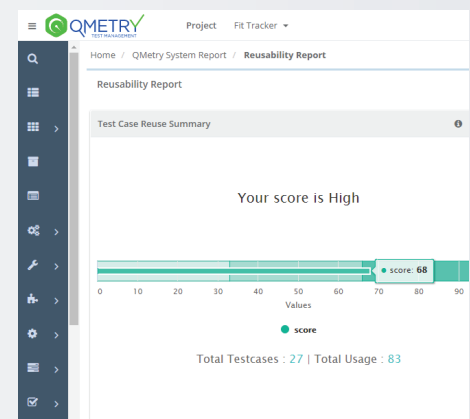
QMETRY
TEST MANAGEMENT

Project Fit Tracker

Home / QMetry System Report / Reusability Report

Reusability Report

Test Case Reuse Summary

Your score is High

score: 68

0 10 20 30 40 50 60 70 80 90

Values

score

Total Testcases : 27 | Total Usage : 83